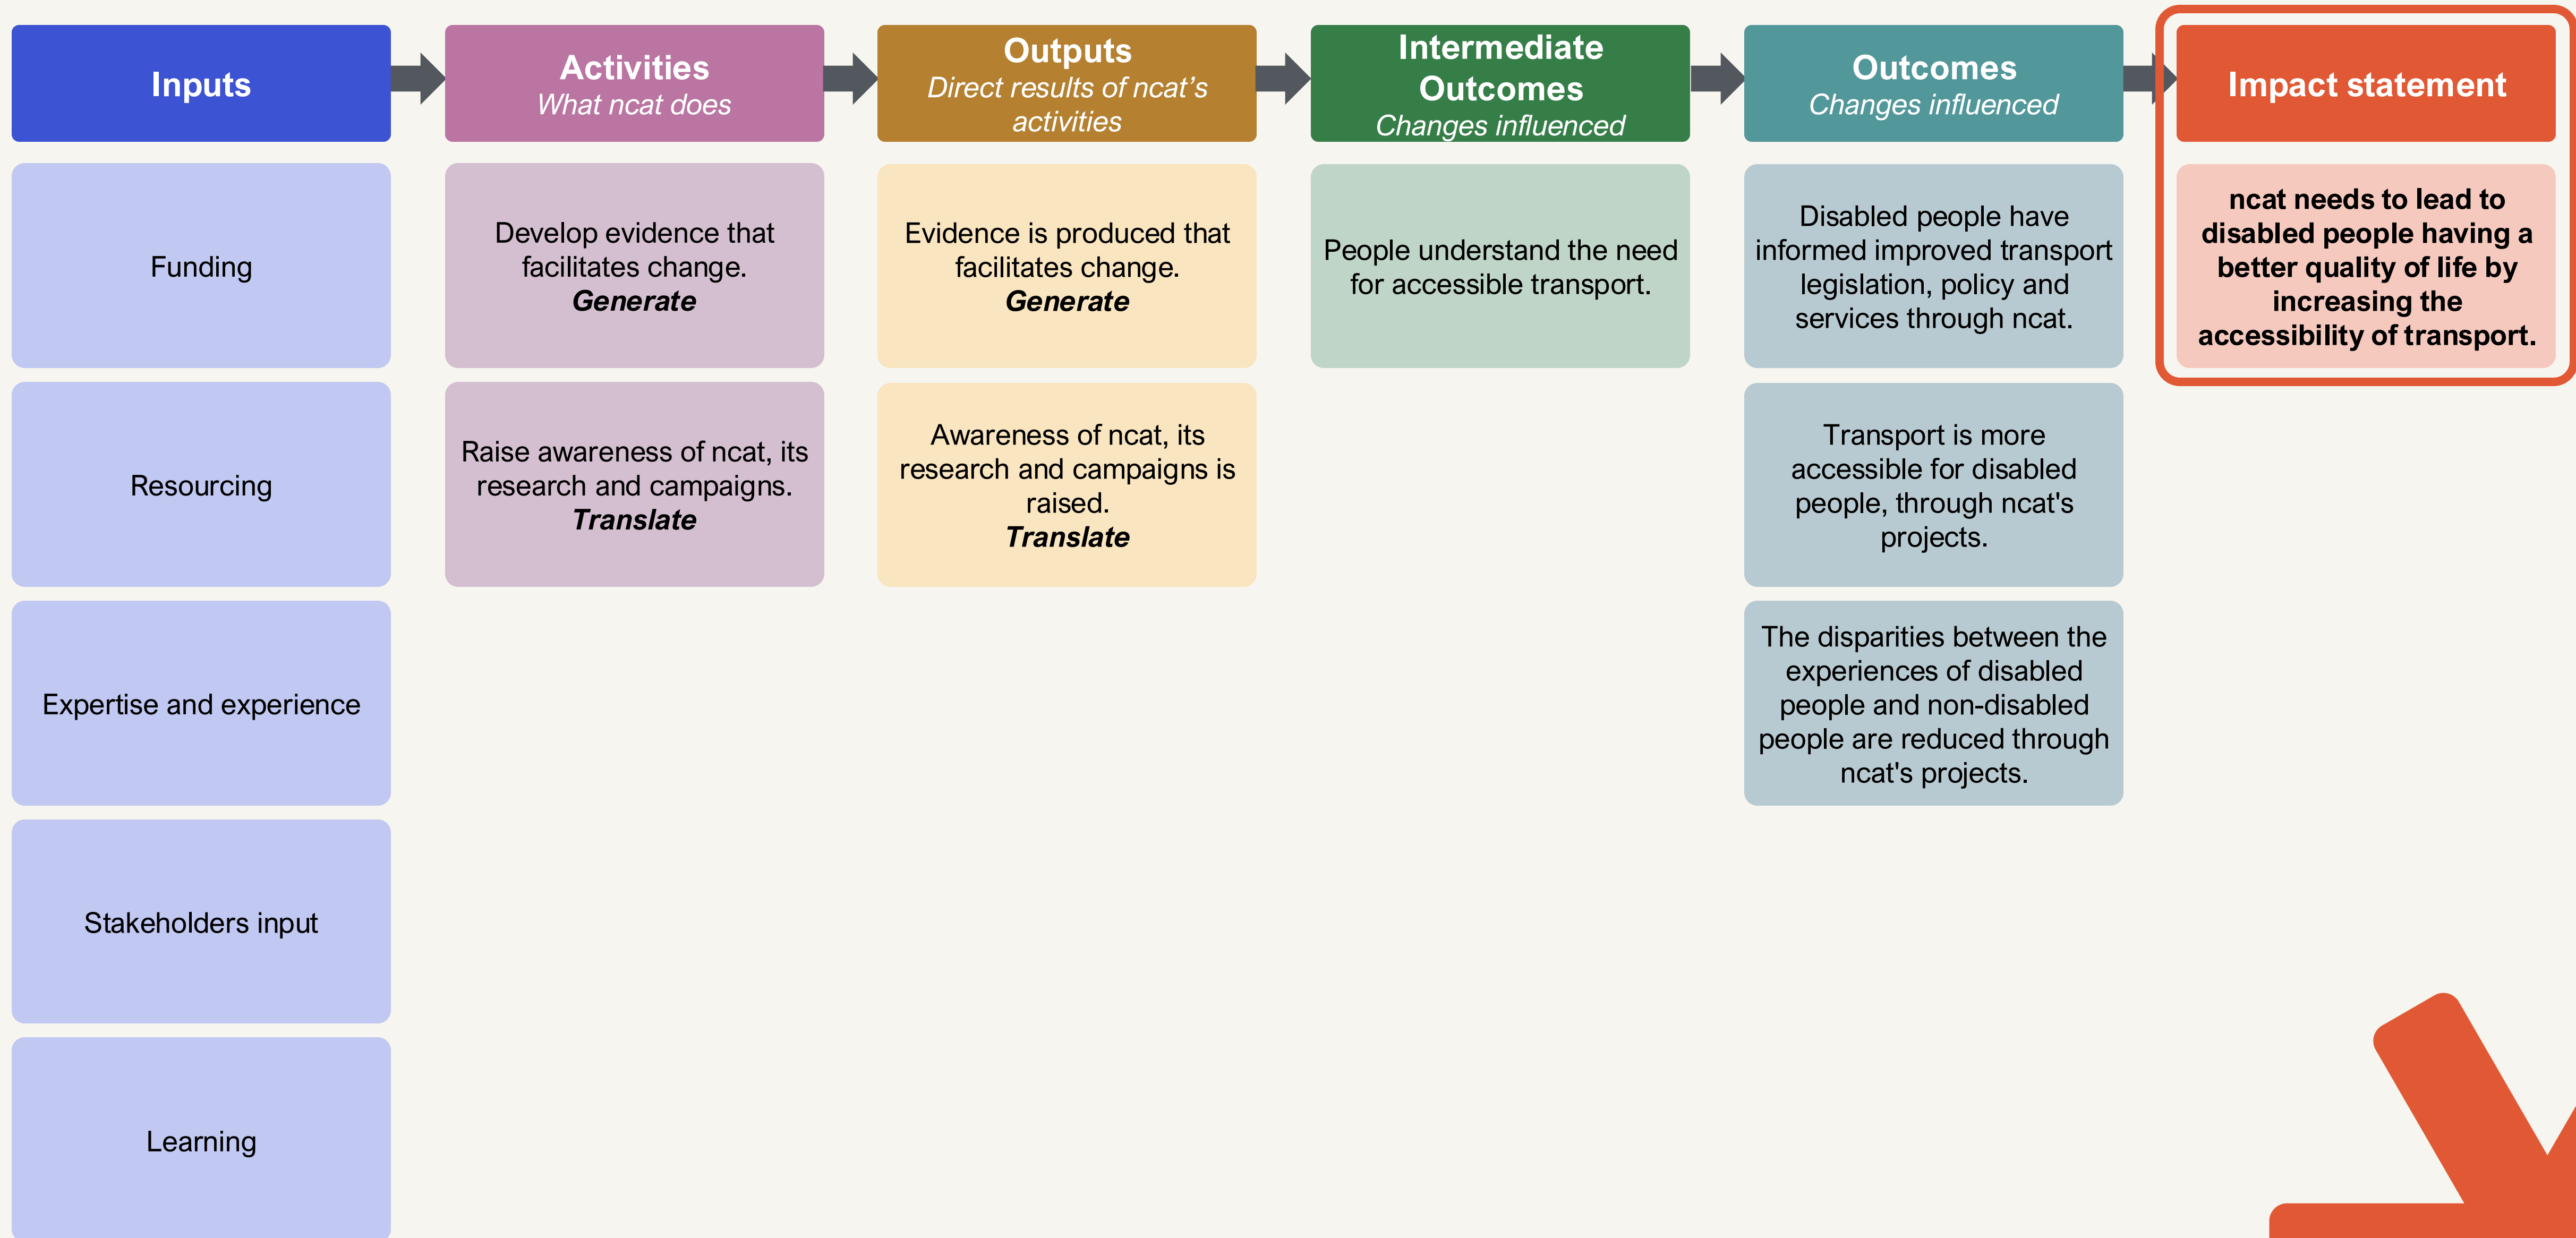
Inputs

Funding

Resourcing

Expertise and experience

Stakeholders input

Learning

Activities
What ncat does

Develop evidence that facilitates change.
Generate

Raise awareness of ncat, its research and campaigns.
Translate

Outputs
Direct results of ncat's activities

Evidence is produced that facilitates change.
Generate

Awareness of ncat, its research and campaigns is raised.
Translate

Intermediate Outcomes
Changes influenced

People understand the need for accessible transport.

Outcomes
Changes influenced

Disabled people have informed improved transport legislation, policy and services through ncat.

Transport is more accessible for disabled people, through ncat's projects.

The disparities between the experiences of disabled people and non-disabled people are reduced through ncat's projects.

Impact statement

ncat needs to lead to disabled people having a better quality of life by increasing the accessibility of transport.